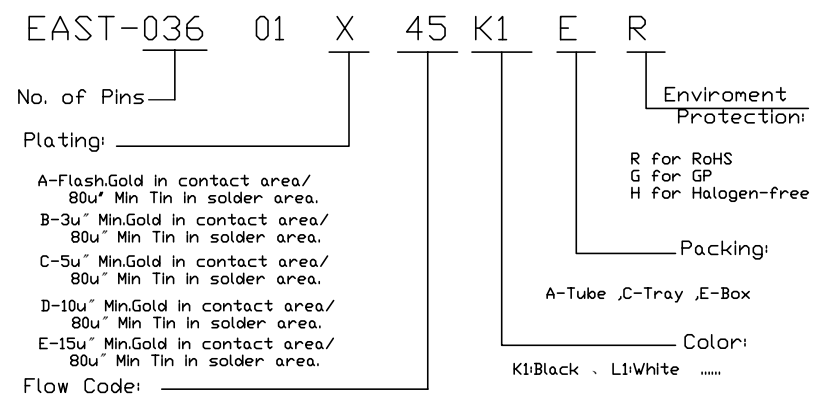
EAST-036 01 X 45 K1 E R

No. of Pins

Plating:

A-Flash.Gold in contact area/ 80u" Min Tin in solder area.
B-3u" Min.Gold in contact area/ 80u" Min Tin in solder area.
C-5u" Min.Gold in contact area/ 80u" Min Tin in solder area.
D-10u" Min.Gold in contact area/ 80u" Min Tin in solder area.
E-15u" Min.Gold in contact area/ 80u" Min Tin in solder area.

Flow Code:

Enviroment Protection:

R for RoHS
G for GP
H for Halogen-free

Packing:

A-Tube ,C-Tray ,E-Box

Color:

K1:Black 、 L1:White ......